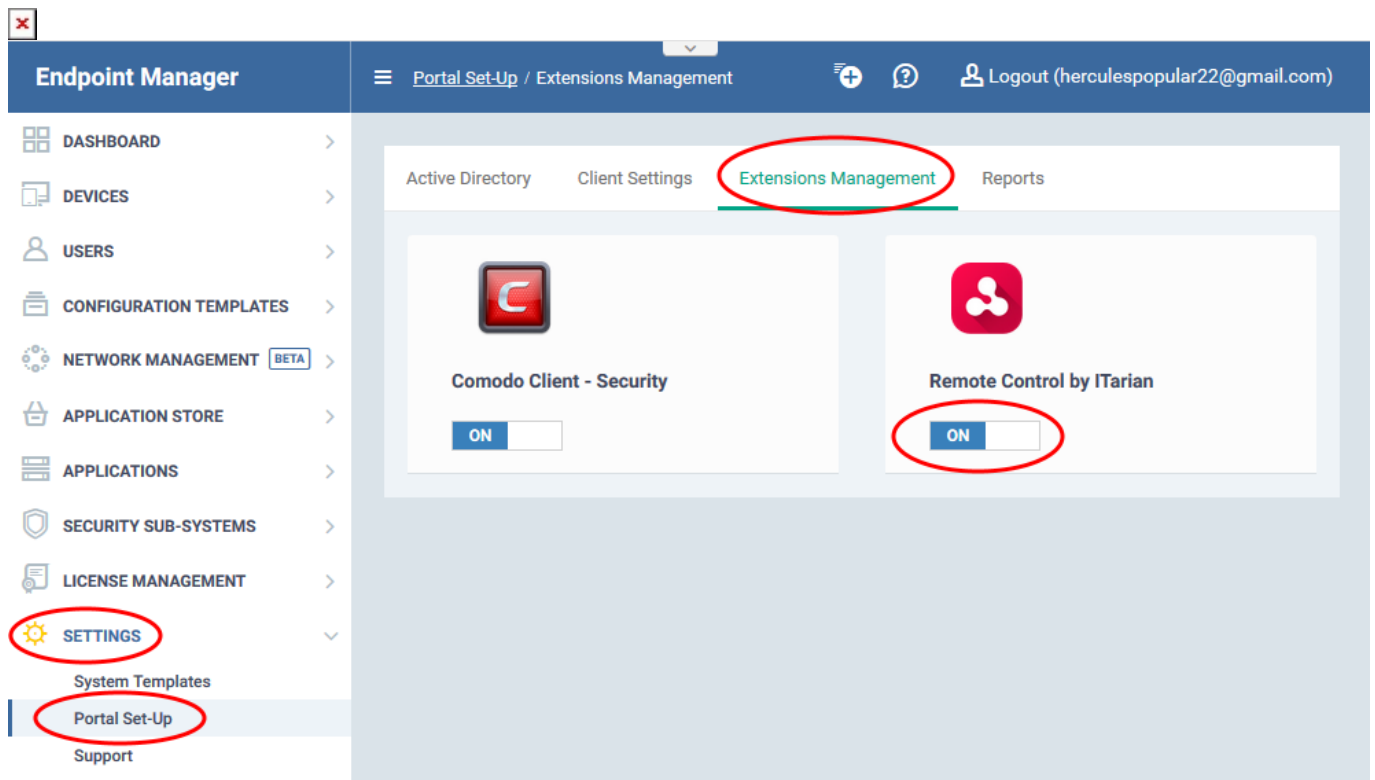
Endpoint Manager

Portal Set-Up / Extensions Management

Logout (herculespopular22@gmail.com)

DASHBOARD
DEVICES
USERS
CONFIGURATION TEMPLATES
NETWORK MANAGEMENT BETA
APPLICATION STORE
APPLICATIONS
SECURITY SUB-SYSTEMS
LICENSE MANAGEMENT
SETTINGS
System Templates
Portal Set-Up
Support

Active Directory
Client Settings
Extensions Management
Reports

Comodo Client - Security
ON

Remote Control by ITarian
ON